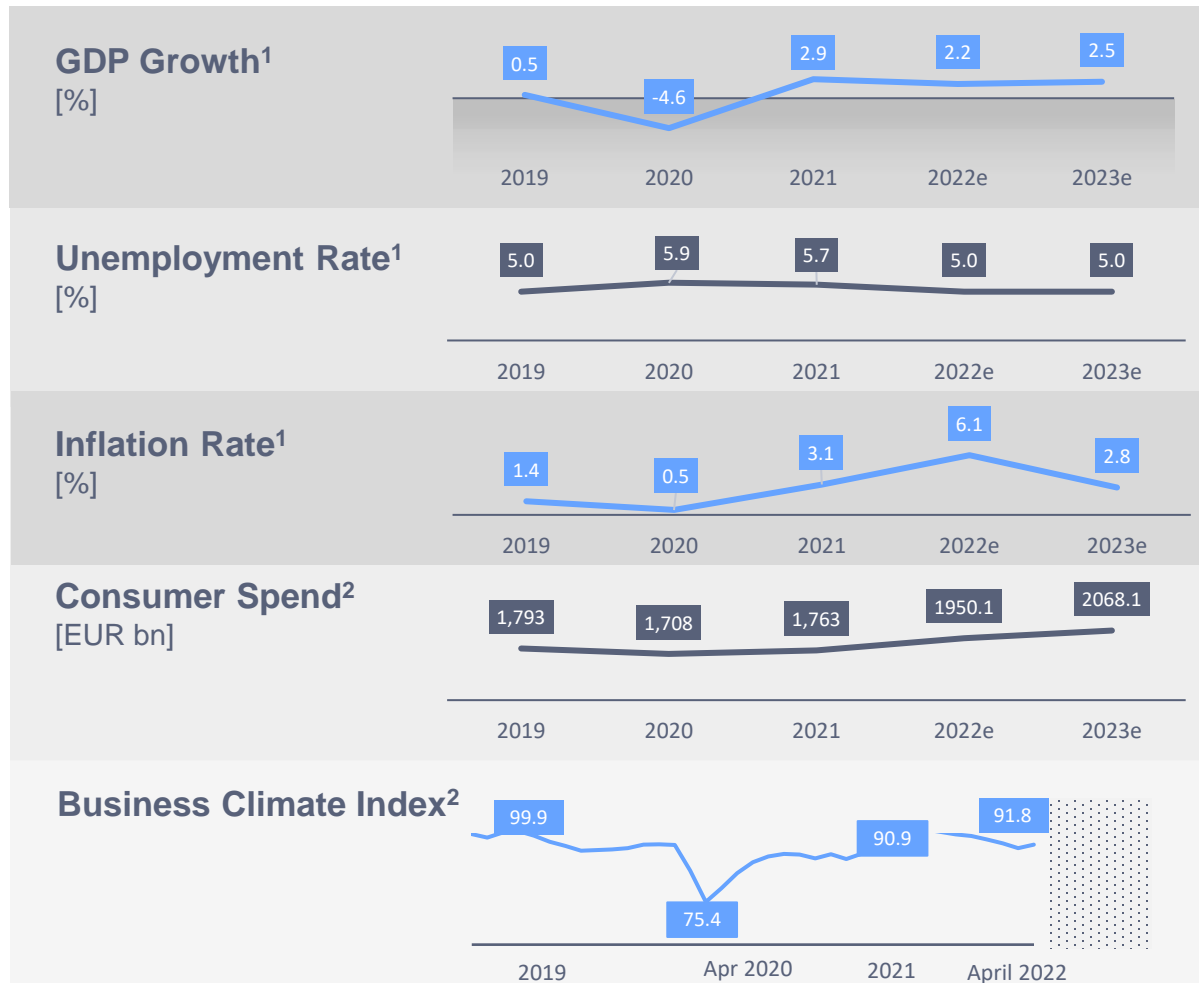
GDP Growth$^1$
[%]

0.5 -4.6 2.9 2.2 2.5

2019 2020 2021 2022e 2023e

Unemployment Rate$^1$
[%]

5.0 5.9 5.7 5.0 5.0

2019 2020 2021 2022e 2023e

Inflation Rate$^1$
[%]

1.4 0.5 3.1 6.1 2.8

2019 2020 2021 2022e 2023e

Consumer Spend$^2$
[EUR bn]

1,793 1,708 1,763 1950.1 2068.1

2019 2020 2021 2022e 2023e

Business Climate Index$^2$

99.9 75.4 90.9 91.8

2019 Apr 2020 2021 April 2022